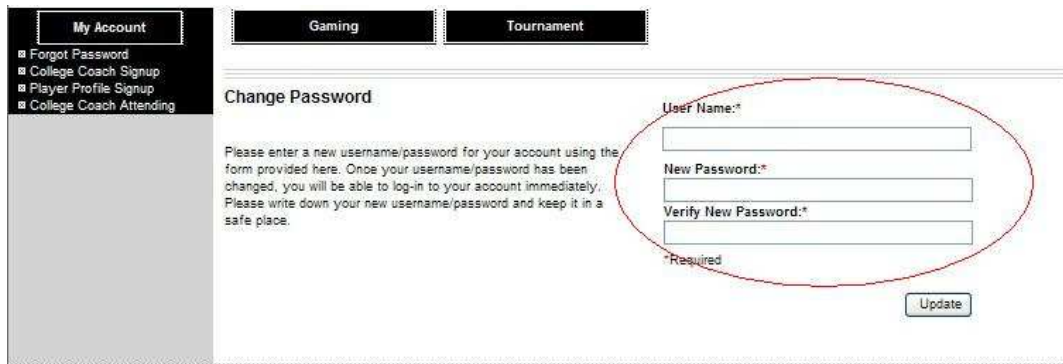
My Account

Forgot Password
College Coach Signup
Player Profile Signup
College Coach Attending

Gaming

Tournament

Change Password

Please enter a new username/password for your account using the form provided here. Once your username/password has been changed, you will be able to log-in to your account immediately. Please write down your new username/password and keep it in a safe place.

User Name:*

New Password:*

Verify New Password:*

*Required

Update